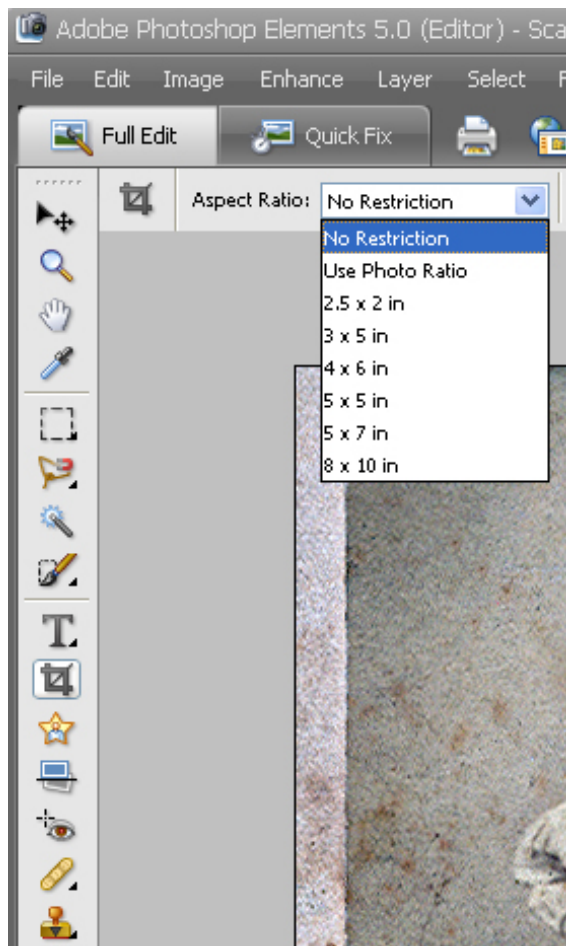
Adobe Photoshop Elements 5.0 (Editor) - Sca

File Edit Image Enhance Layer Select

Full Edit Quick Fix

Aspect Ratio: No Restriction

No Restriction
Use Photo Ratio
2.5 x 2 in
3 x 5 in
4 x 6 in
5 x 5 in
5 x 7 in
8 x 10 in